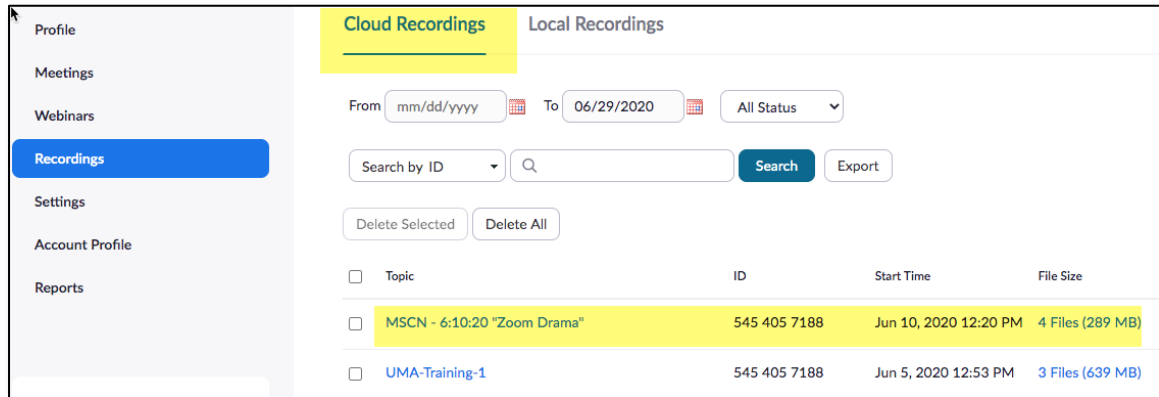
Profile
Meetings
Webinars
Recordings
Settings
Account Profile
Reports

Cloud Recordings
Local Recordings

From mm/dd/yyyy To 06/29/2020 All Status

Search by ID Search Export

Delete Selected Delete All

| | Topic | ID | Start Time | File Size |
|---|---|---|---|---|
| | MSCN - 6:10:20 "Zoom Drama" | 545 405 7188 | Jun 10, 2020 12:20 PM | 4 Files (289 MB) |
| | UMA-Training-1 | 545 405 7188 | Jun 5, 2020 12:53 PM | 3 Files (639 MB) |